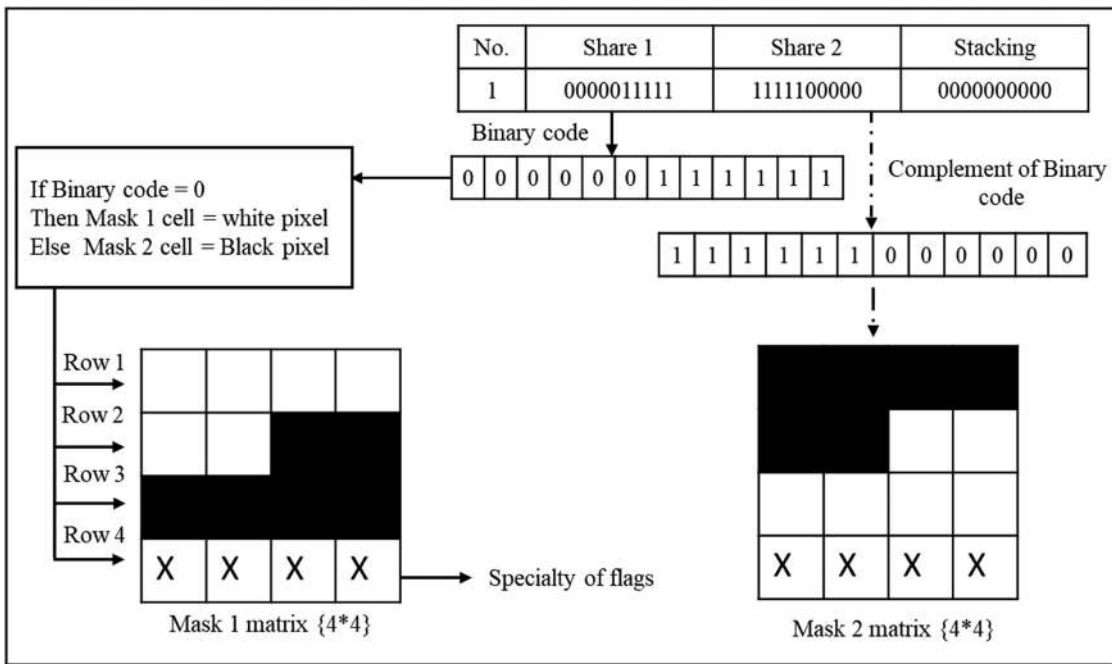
| No. | Share 1 | Share 2 | Stacking |
|---|---|---|---|
| 1 | 0000011111 | 1111100000 | 0000000000 |

Binary code

| 0 | 0 | 0 | 0 | 0 | 0 | 1 | 1 | 1 | 1 | 1 | 1 |
|---|---|---|---|---|---|---|---|---|---|---|---|

If Binary code = 0
Then Mask 1 cell = white pixel
Else Mask 2 cell = Black pixel

Complement of Binary code

| 1 | 1 | 1 | 1 | 1 | 1 | 0 | 0 | 0 | 0 | 0 | 0 |
|---|---|---|---|---|---|---|---|---|---|---|---|

Row 1
Row 2
Row 3
Row 4

X X X X

Specialty of flags

Mask 1 matrix {4*4}

X X X X

Mask 2 matrix {4*4}